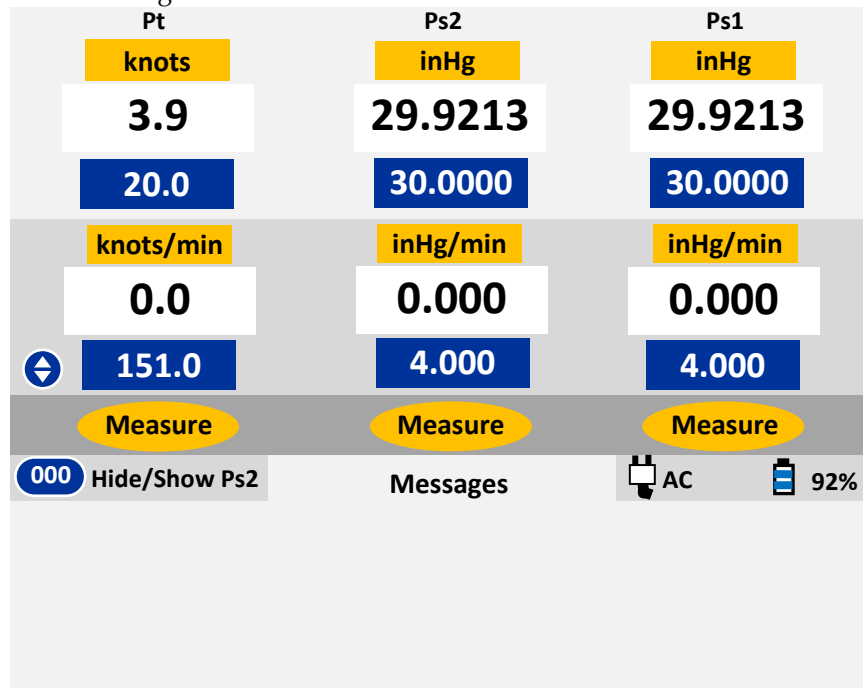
Pt

knots

3.9

20.0

knots/min

0.0

151.0

Measure

Ps2

inHg

29.9213

30.0000

inHg/min

0.000

4.000

Measure

Ps1

inHg

29.9213

30.0000

inHg/min

0.000

4.000

Measure

000 Hide/Show Ps2

Messages

AC

92%